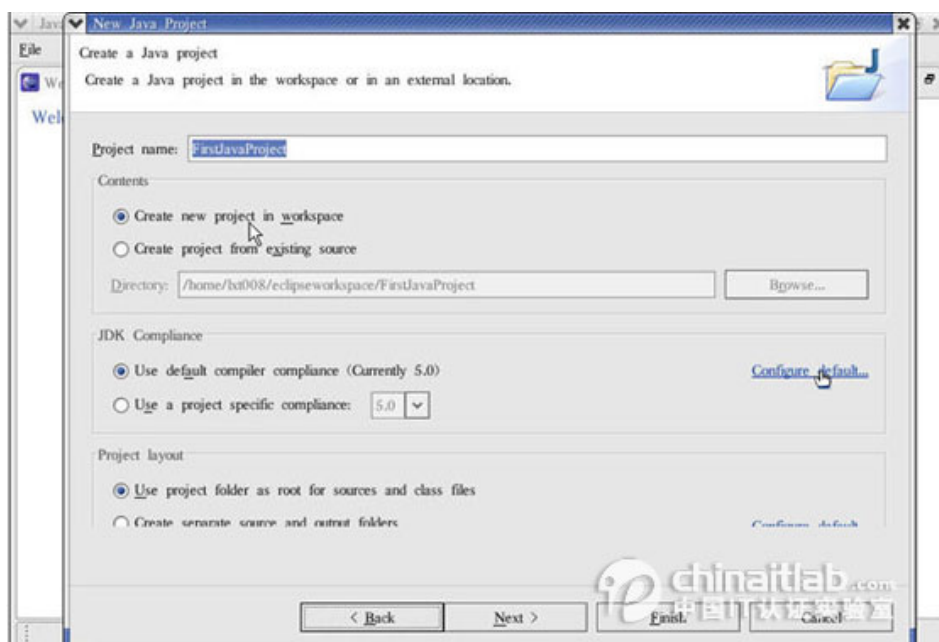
Jav
File
We
Wel

New Java Project

Create a Java project
Create a Java project in the workspace or in an external location.

Project name: FirstJavaProject

Contents
Create new project in workspace
Create project from existing source
Directory: /home/lxt008/eclipseworkspace/FirstJavaProject
Browse...

JDK Compliance
Use default compiler compliance (Currently 5.0)
Configure default...
Use a project specific compliance: 5.0

Project layout
Use project folder as root for sources and class files
Create separate source and output folders
Configure default...

< Back
Next >
Finish
Cancel

chinaitlab.com
中国IT认证实验室